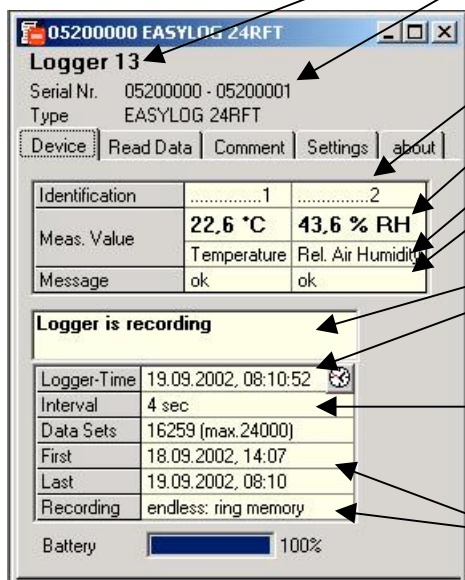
05200000 EASYLOG 24RFT

Logger 13

Serial Nr. 05200000 - 05200001
Type EASYLOG 24RFT

Device | Read Data | Comment | Settings | about

| Identification | ...............1 | ...............2 |
|---|---|---|
| Meas. Value | 22,6 °C | 43,6 % RH |
| | Temperature | Rel. Air Humidity |
| Message | ok | ok |

Logger is recording

| Logger-Time | 19.09.2002, 08:10:52 |
|---|---|
| Interval | 4 sec |
| Data Sets | 16259 (max.24000) |
| First | 18.09.2002, 14:07 |
| Last | 19.09.2002, 08:10 |
| Recording | endless: ring memory |

Battery 100%